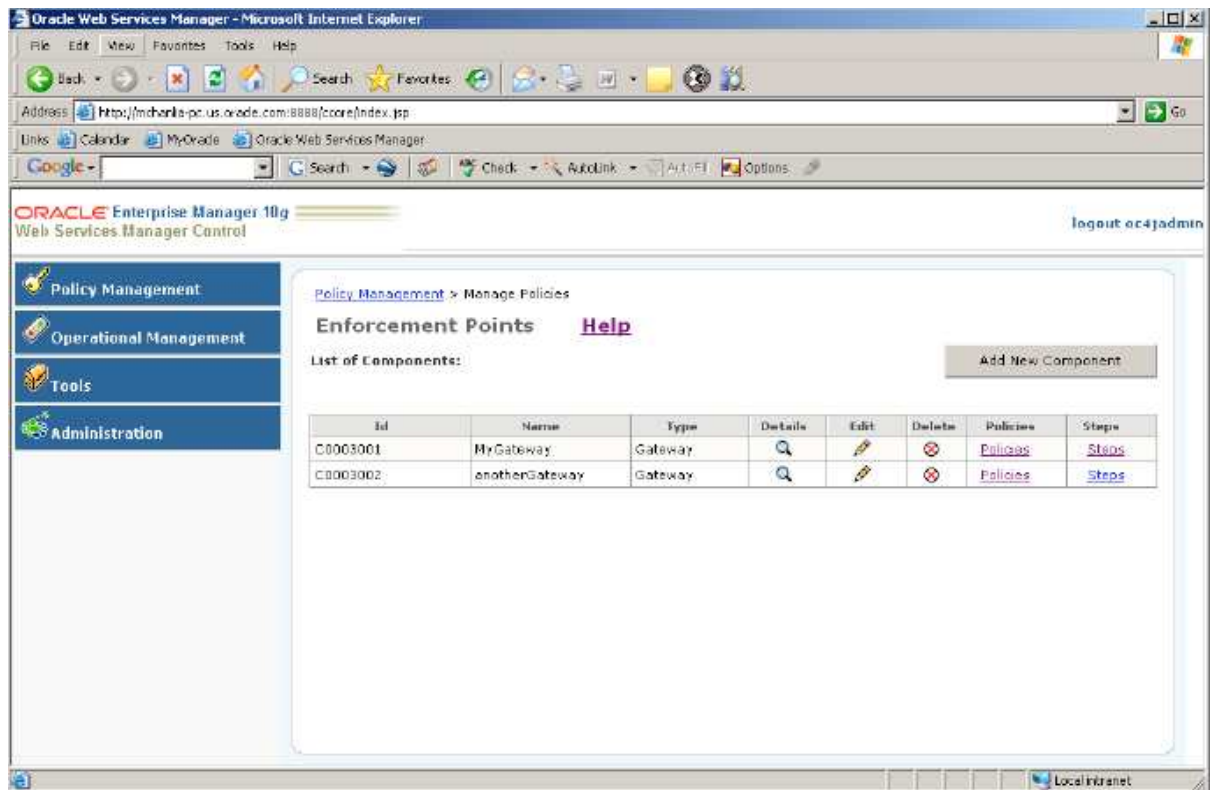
Oracle Web Services Manager - Microsoft Internet Explorer

File Edit View Favorites Tools Help

Back Search Favorites

Address http://mchanla-pc.us.oracle.com:8888/ccore/index.jsp Go

Links Calendar MyOracle Oracle Web Services Manager

Google Search Check AutoLink AutoFill Options

ORACLE Enterprise Manager 10g
Web Services Manager Control

logout oc4jadmin

Policy Management

Operational Management

Tools

Administration

Policy Management > Manage Policies

Enforcement Points Help

List of Components:

Add New Component

| Id | Name | Type | Details | Edit | Delete | Policies | Steps |
|---|---|---|---|---|---|---|---|
| C0003001 | MyGateway | Gateway | | | | Policies | Steps |
| C0003002 | anotherGateway | Gateway | | | | Policies | Steps |

Local intranet